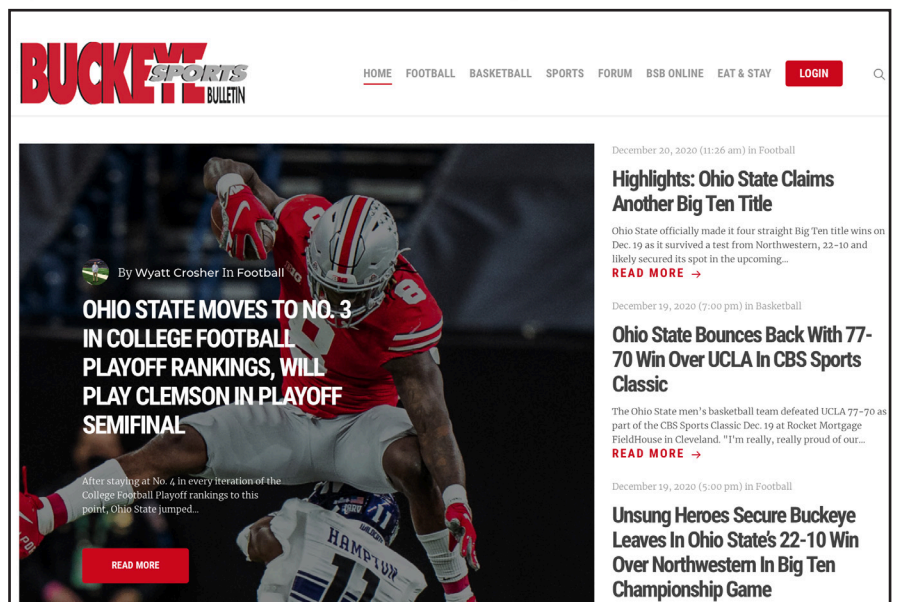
BUCKEYE SPORTS BULLETIN

HOME FOOTBALL BASKETBALL SPORTS FORUM BSB ONLINE EAT & STAY LOGIN

By Wyatt Crosher In Football

OHIO STATE MOVES TO NO. 3 IN COLLEGE FOOTBALL PLAYOFF RANKINGS, WILL PLAY CLEMSON IN PLAYOFF SEMIFINAL

After staying at No. 4 in every iteration of the College Football Playoff rankings to this point, Ohio State jumped...

READ MORE

December 20, 2020 (11:26 am) in Football

Highlights: Ohio State Claims Another Big Ten Title

Ohio State officially made it four straight Big Ten title wins on Dec. 19 as it survived a test from Northwestern, 22-10 and likely secured its spot in the upcoming...

READ MORE →

December 19, 2020 (7:00 pm) in Basketball

Ohio State Bounces Back With 77-70 Win Over UCLA In CBS Sports Classic

The Ohio State men's basketball team defeated UCLA 77-70 as part of the CBS Sports Classic Dec. 19 at Rocket Mortgage FieldHouse in Cleveland. "I'm really, really proud of our...

READ MORE →

December 19, 2020 (5:00 pm) in Football

Unsung Heroes Secure Buckeye Leaves In Ohio State's 22-10 Win Over Northwestern In Big Ten Championship Game